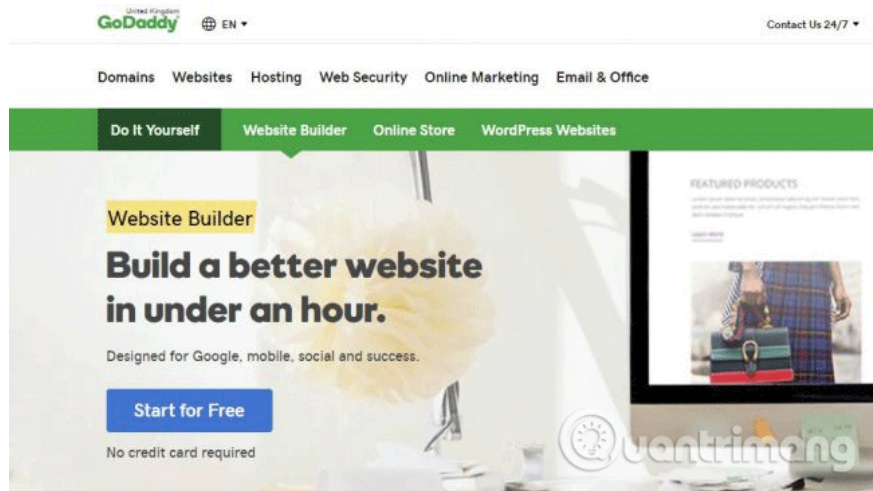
United Kingdom
GoDaddy EN ▾

Contact Us 24/7 ▾

Domains Websites Hosting Web Security Online Marketing Email & Office

Do It Yourself Website Builder Online Store WordPress Websites

FEATURED PRODUCTS

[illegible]

Learn more

Website Builder

Build a better website in under an hour.

Designed for Google, mobile, social and success.

Start for Free

No credit card required

Quantrimang